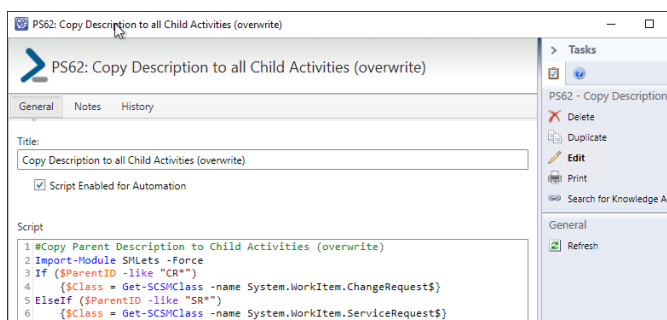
PS62: Copy Description to all Child Activities (overwrite)

PS62: Copy Description to all Child Activities (overwrite)

General Notes History

Title:

Copy Description to all Child Activities (overwrite)

Script Enabled for Automation

Script

1 #Copy Parent Description to Child Activities (overwrite)
2 Import-Module SMLets -Force
3 If ($ParentID -like "CR*")
4 {$Class = Get-SCSMClass -name System.WorkItem.ChangeRequest$}
5 ElseIf ($ParentID -like "SR*")
6 {$Class = Get-SCSMClass -name System.WorkItem.ServiceRequest$}

Tasks

PS62 - Copy Description

Delete

Duplicate

Edit

Print

Search for Knowledge A

General

Refresh